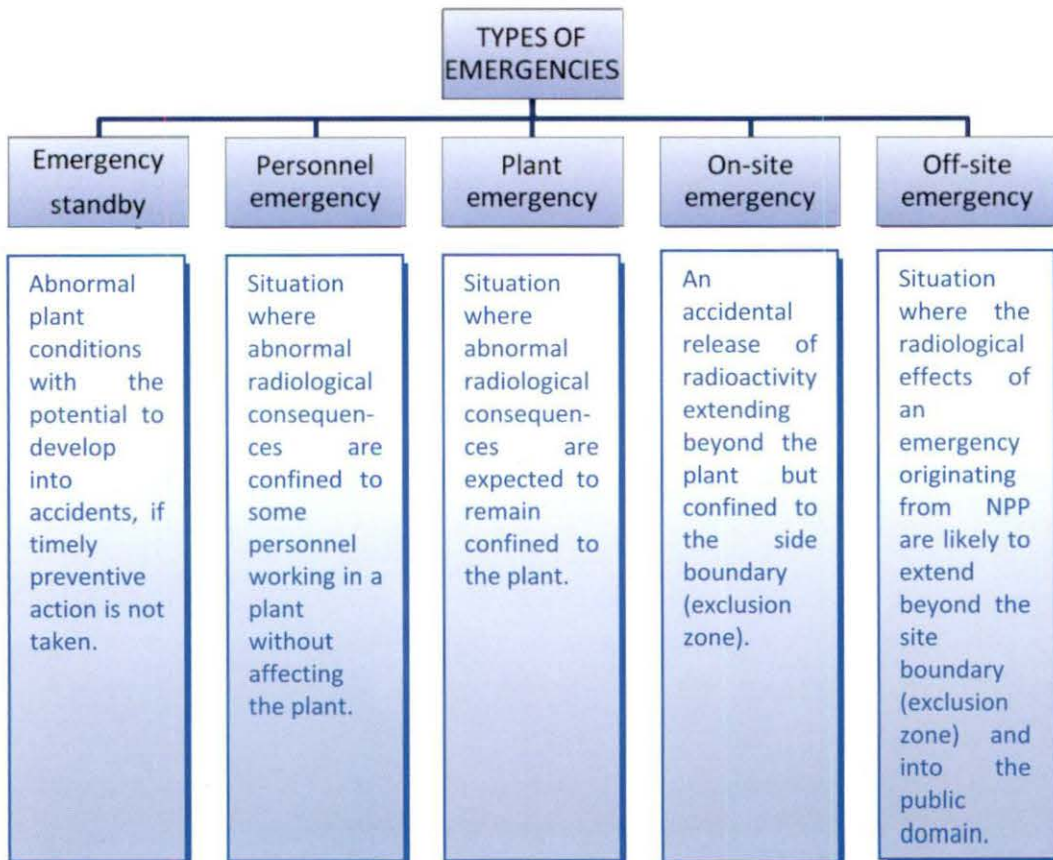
TYPES OF EMERGENCIES

Emergency standby

Personnel emergency

Plant emergency

On-site emergency

Off-site emergency

Abnormal plant conditions with the potential to develop into accidents, if timely preventive action is not taken.

Situation where abnormal radiological consequences are confined to some personnel working in a plant without affecting the plant.

Situation where abnormal radiological consequences are expected to remain confined to the plant.

An accidental release of radioactivity extending beyond the plant but confined to the side boundary (exclusion zone).

Situation where the radiological effects of an emergency originating from NPP are likely to extend beyond the site boundary (exclusion zone) and into the public domain.